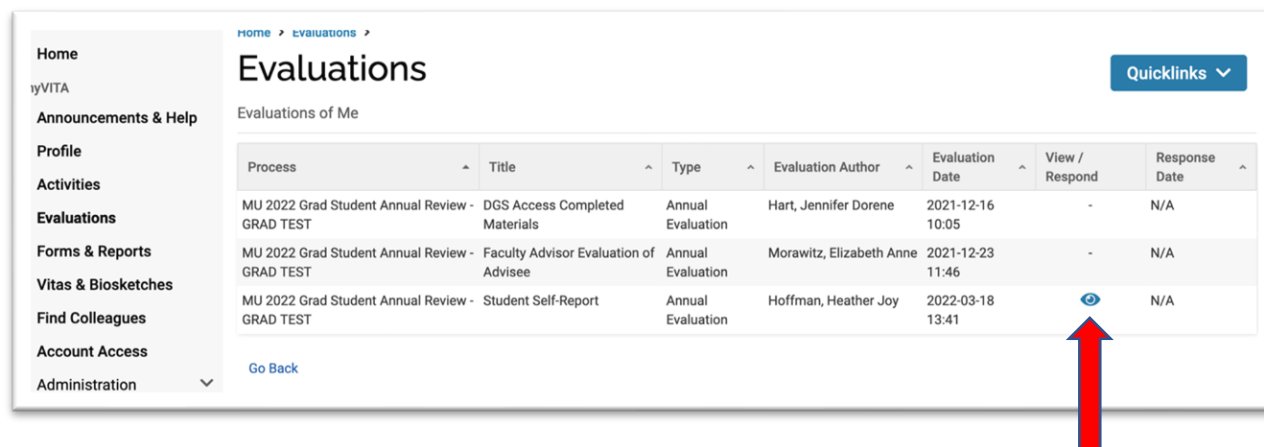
Home
ıyVITA
Announcements & Help
Profile
Activities
Evaluations
Forms & Reports
Vitas & Biosketches
Find Colleagues
Account Access
Administration

Home > Evaluations >

Evaluations

Quicklinks

Evaluations of Me

| Process | Title | Type | Evaluation Author | Evaluation Date | View / Respond | Response Date |
|---|---|---|---|---|---|---|
| MU 2022 Grad Student Annual Review - GRAD TEST | DGS Access Completed Materials | Annual Evaluation | Hart, Jennifer Dorene | 2021-12-16 10:05 | - | N/A |
| MU 2022 Grad Student Annual Review - GRAD TEST | Faculty Advisor Evaluation of Advisee | Annual Evaluation | Morawitz, Elizabeth Anne | 2021-12-23 11:46 | - | N/A |
| MU 2022 Grad Student Annual Review - GRAD TEST | Student Self-Report | Annual Evaluation | Hoffman, Heather Joy | 2022-03-18 13:41 | | N/A |

Go Back